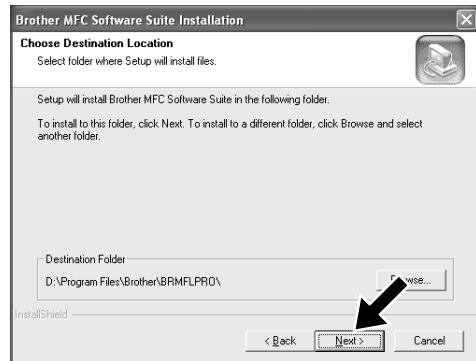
Brother MFC Software Suite Installation

Choose Destination Location

Select folder where Setup will install files.

Setup will install Brother MFC Software Suite in the following folder.

To install to this folder, click Next. To install to a different folder, click Browse and select another folder.

Destination Folder

D:\Program Files\Brother\BRMFLPRO\

B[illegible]wse...

InstallShield

< Back

Next >

Cancel